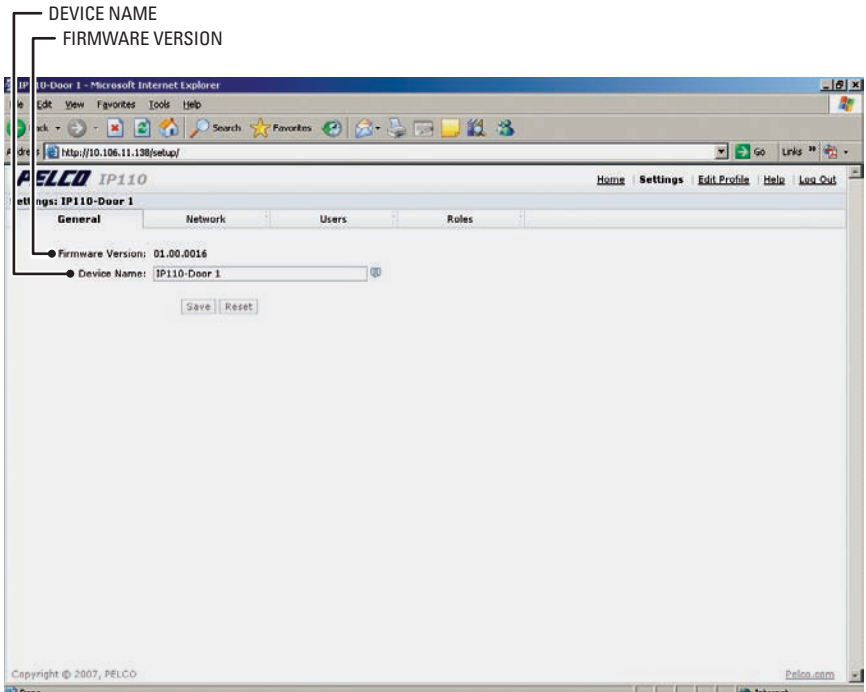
DEVICE NAME
FIRMWARE VERSION

IP110-Door 1 - Microsoft Internet Explorer

le Edit View Favorites Tools Help

ack Search Favorites

dress http://10.106.11.138/setup/

Go Links

PELCO IP110

Home | Settings | Edit Profile | Help | Log Out

ettings: IP110-Door 1

General | Network | Users | Roles

Firmware Version: 01.00.0016

Device Name: IP110-Door 1

Save | Reset

Copyright © 2007, PELCO

Pelco.com